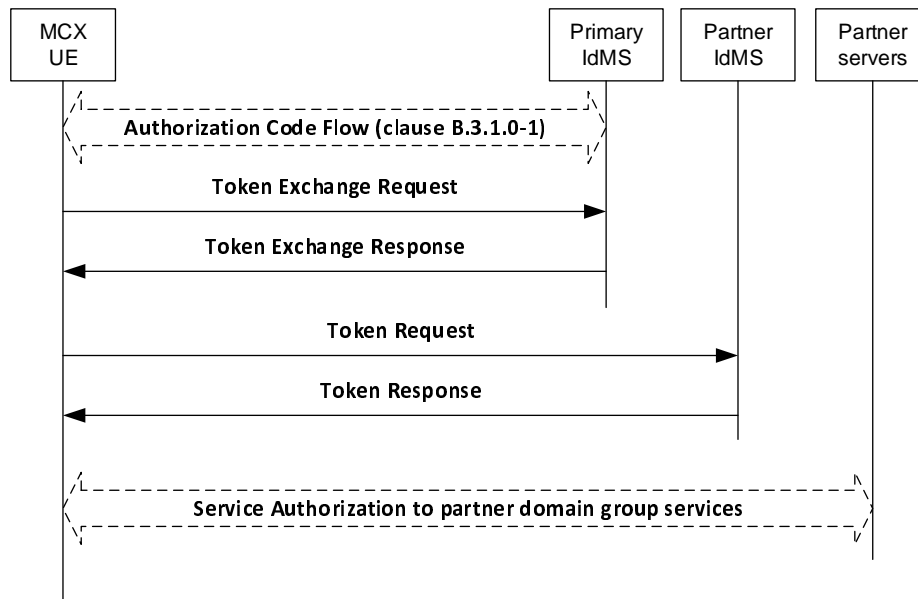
MCX UE

Primary IdMS

Partner IdMS

Partner servers

Authorization Code Flow (clause B.3.1.0-1)

Token Exchange Request

Token Exchange Response

Token Request

Token Response

Service Authorization to partner domain group services